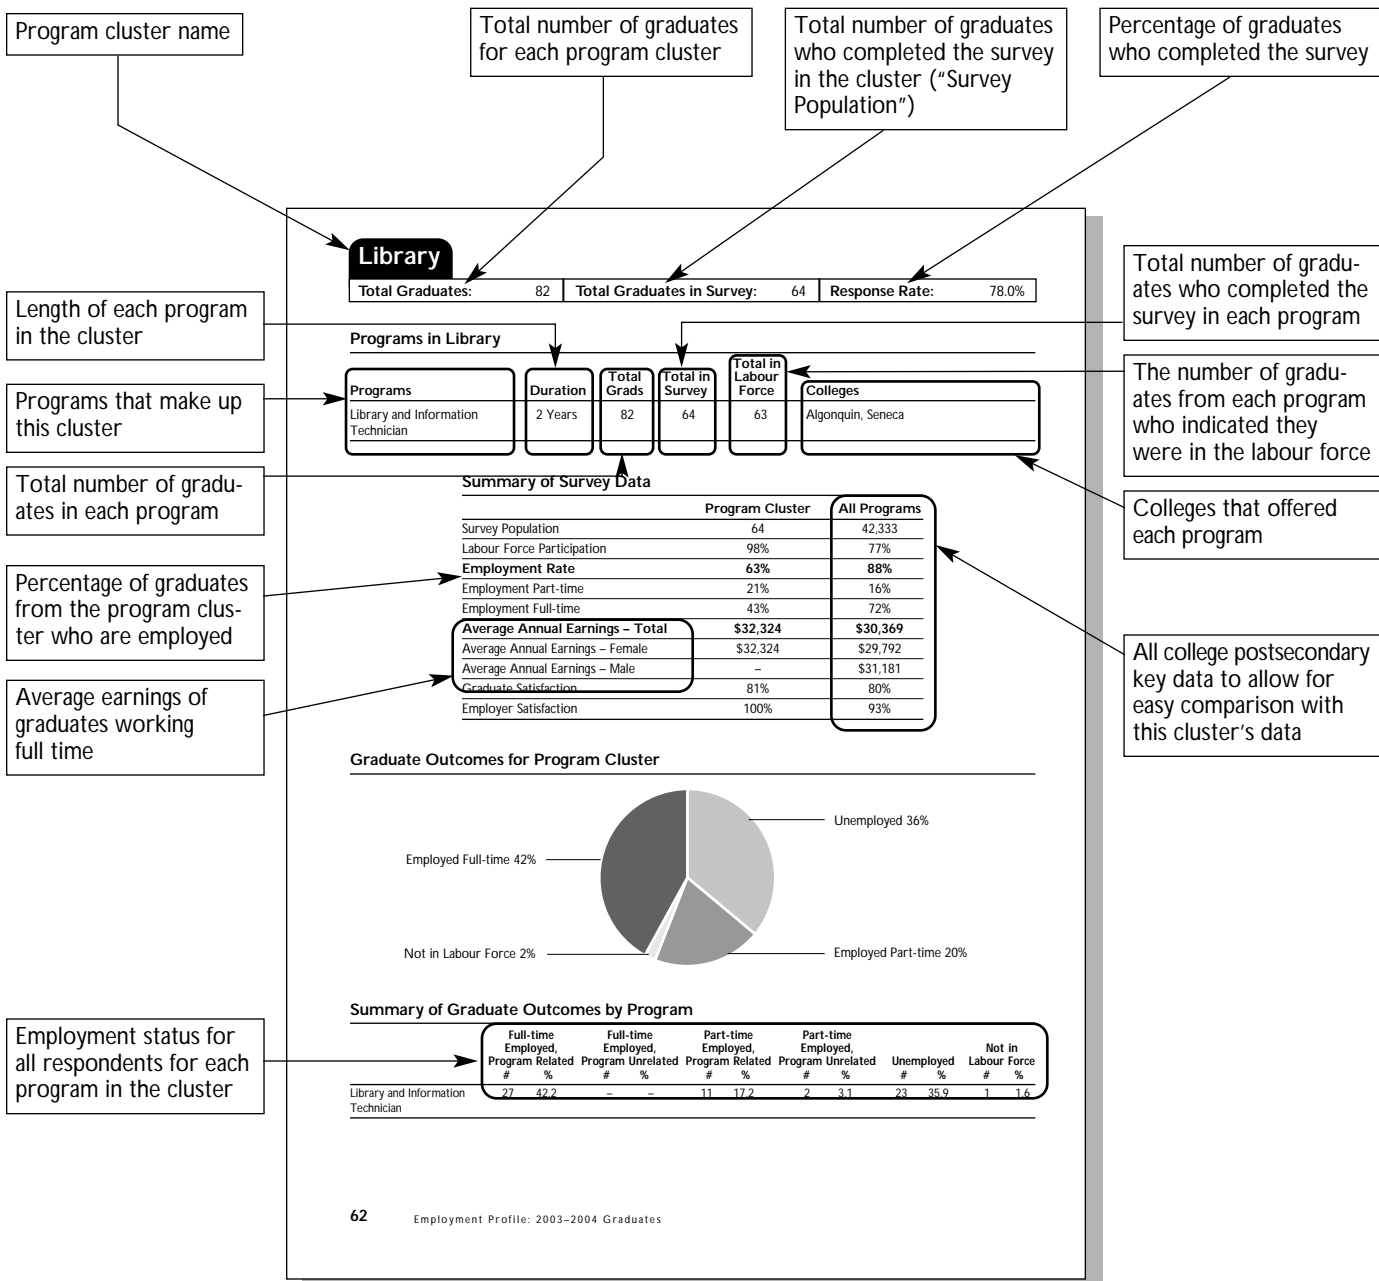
Program cluster name

Total number of graduates for each program cluster

Total number of graduates who completed the survey in the cluster ("Survey Population")

Percentage of graduates who completed the survey

Library

| Total Graduates: 82 | Total Graduates in Survey: 64 | Response Rate: 78.0% |
|---|---|---|

Total number of graduates who completed the survey in each program

Length of each program in the cluster

Programs in Library

The number of graduates from each program who indicated they were in the labour force

Programs that make up this cluster

| Programs | Duration | Total Grads | Total in Survey | Total in Labour Force | Colleges |
|---|---|---|---|---|---|
| Library and Information Technician | 2 Years | 82 | 64 | 63 | Algonquin, Seneca |

Total number of graduates in each program

Summary of Survey Data

Colleges that offered each program

Percentage of graduates from the program cluster who are employed

| | Program Cluster | All Programs |
|---|---|---|
| Survey Population | 64 | 42,333 |
| Labour Force Participation | 98% | 77% |
| Employment Rate | 63% | 88% |
| Employment Part-time | 21% | 16% |
| Employment Full-time | 43% | 72% |
| Average Annual Earnings – Total | $32,324 | $30,369 |
| Average Annual Earnings – Female | $32,324 | $29,792 |
| Average Annual Earnings – Male | – | $31,181 |
| Graduate Satisfaction | 81% | 80% |
| Employer Satisfaction | 100% | 93% |

Average earnings of graduates working full time

All college postsecondary key data to allow for easy comparison with this cluster's data

Graduate Outcomes for Program Cluster

Unemployed 36%

Employed Full-time 42%

Not in Labour Force 2%

Employed Part-time 20%

Summary of Graduate Outcomes by Program

Employment status for all respondents for each program in the cluster

| | Full-time Employed, Program Related # | % | Full-time Employed, Program Unrelated # | % | Part-time Employed, Program Related # | % | Part-time Employed, Program Unrelated # | % | Unemployed # | % | Not in Labour Force # | % |
|---|---|---|---|---|---|---|---|---|---|---|---|---|
| Library and Information Technician | 27 | 42.2 | – | – | 11 | 17.2 | 2 | 3.1 | 23 | 35.9 | 1 | 1.6 |

62 Employment Profile: 2003–2004 Graduates